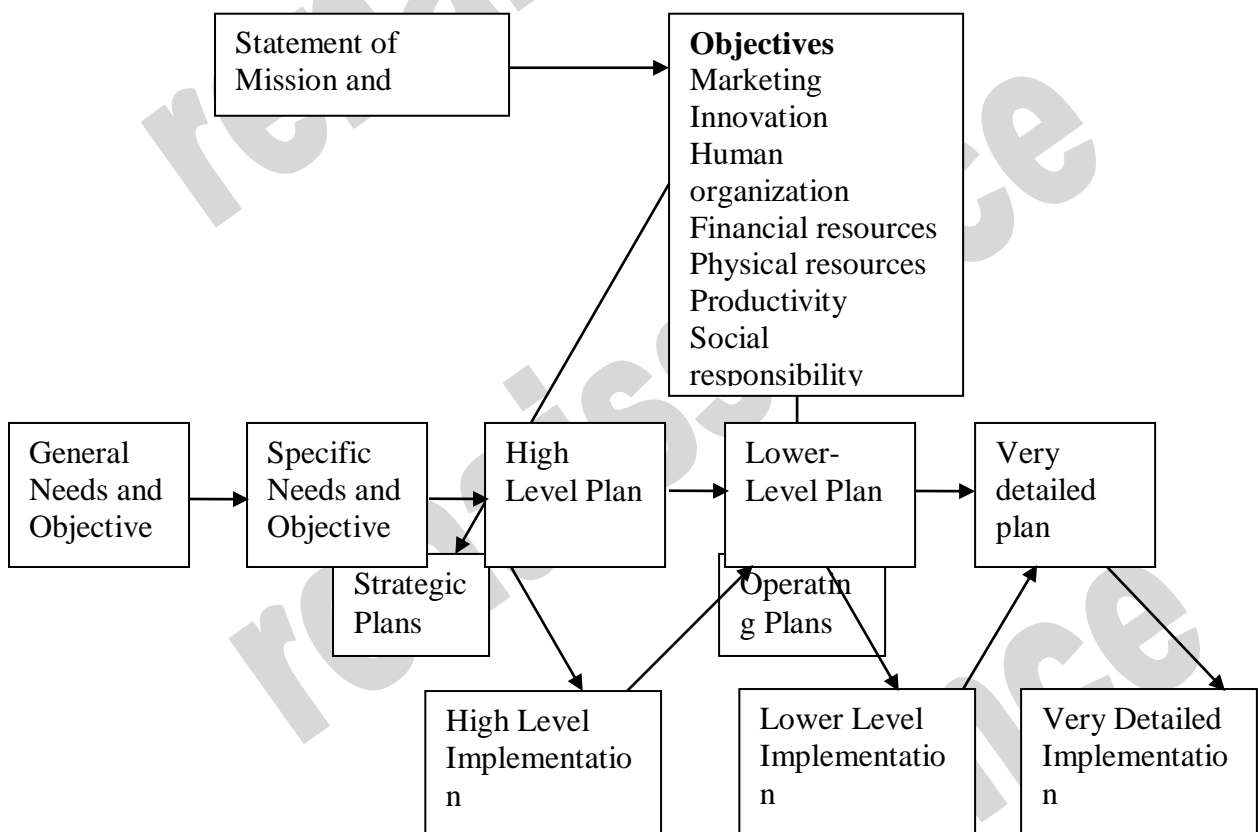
Statement of Mission and

**Objectives**
Marketing
Innovation
Human organization
Financial resources
Physical resources
Productivity
Social responsibility

General Needs and Objective

Specific Needs and Objective

High Level Plan

Lower-Level Plan

Very detailed plan

Strategic Plans

Operating Plans

High Level Implementation

Lower Level Implementation

Very Detailed Implementation